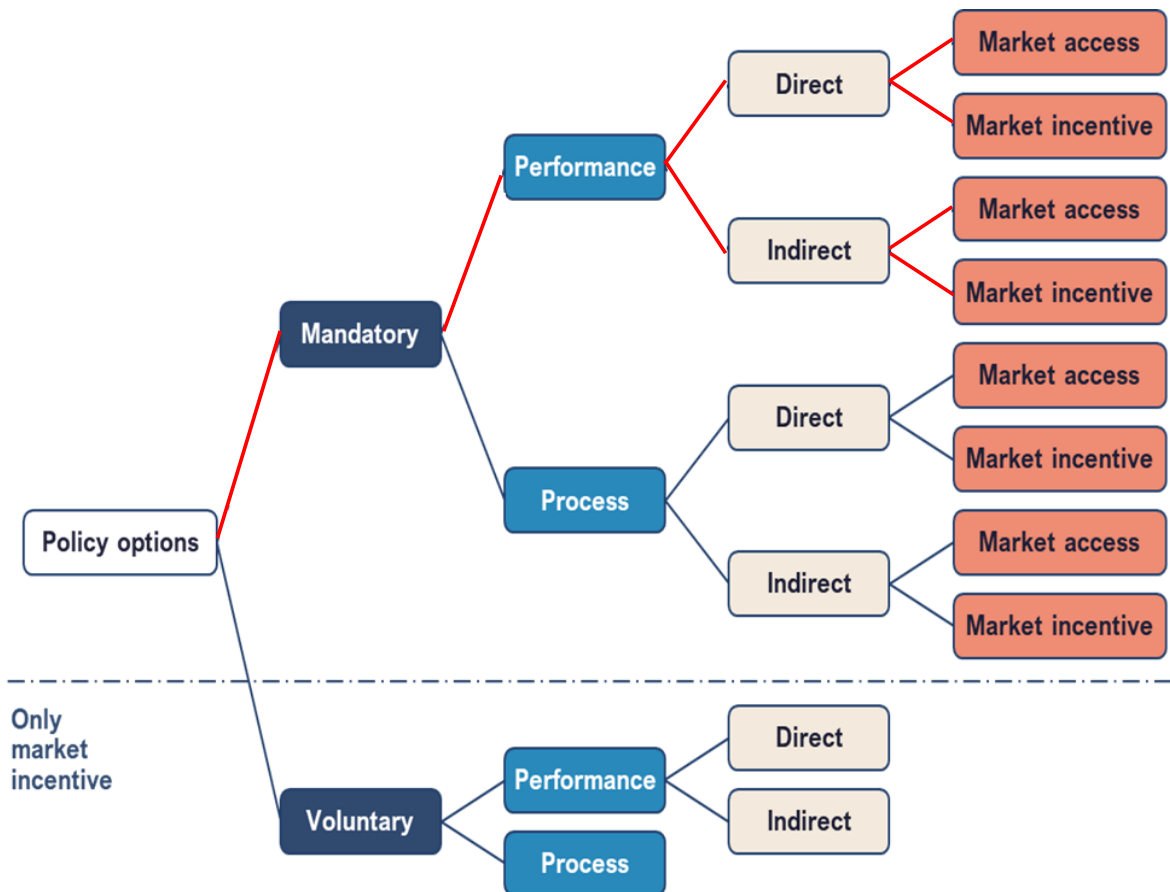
Policy options

Mandatory

Performance

Direct

Market access

Market incentive

Indirect

Market access

Market incentive

Process

Direct

Market access

Market incentive

Indirect

Market access

Market incentive

Only market incentive

Voluntary

Performance

Direct

Indirect

Process